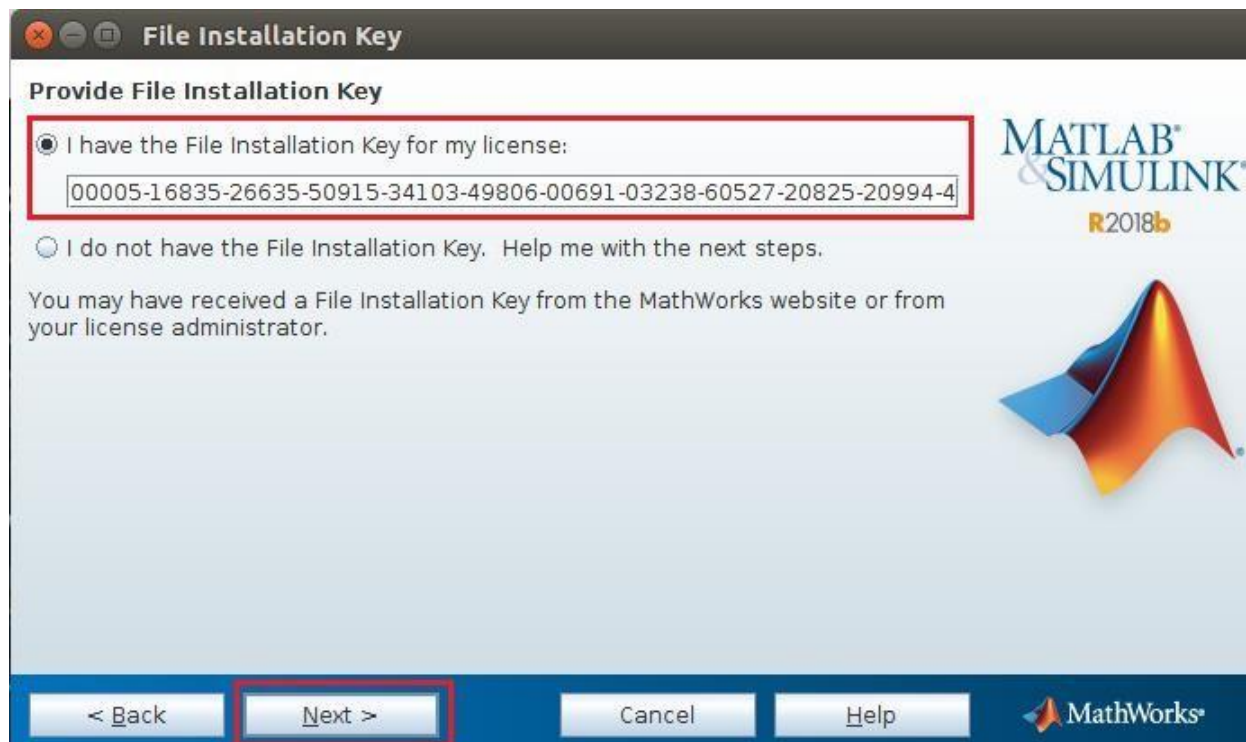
File Installation Key

Provide File Installation Key

I have the File Installation Key for my license:

00005-16835-26635-50915-34103-49806-00691-03238-60527-20825-20994-4

I do not have the File Installation Key. Help me with the next steps.

You may have received a File Installation Key from the MathWorks website or from your license administrator.

MATLAB® & SIMULINK®
R2018b

< Back | Next > | Cancel | Help

MathWorks®